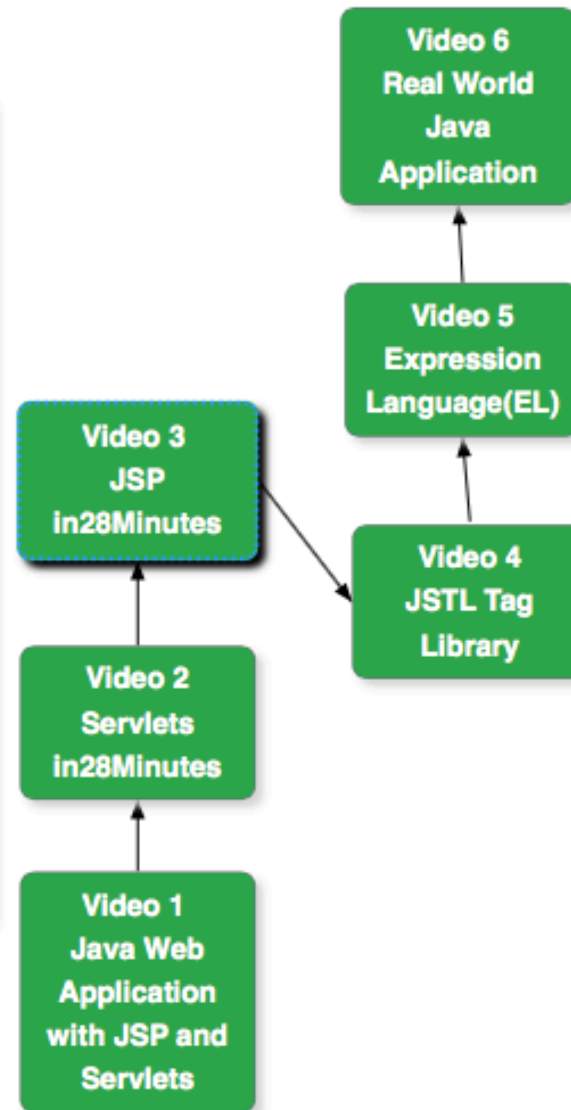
Video 1
Java Web Application with JSP and Servlets

Video 2
Servlets in28Minutes

Video 3
JSP in28Minutes

Video 4
JSTL Tag Library

Video 5
Expression Language(EL)

Video 6
Real World Java Application